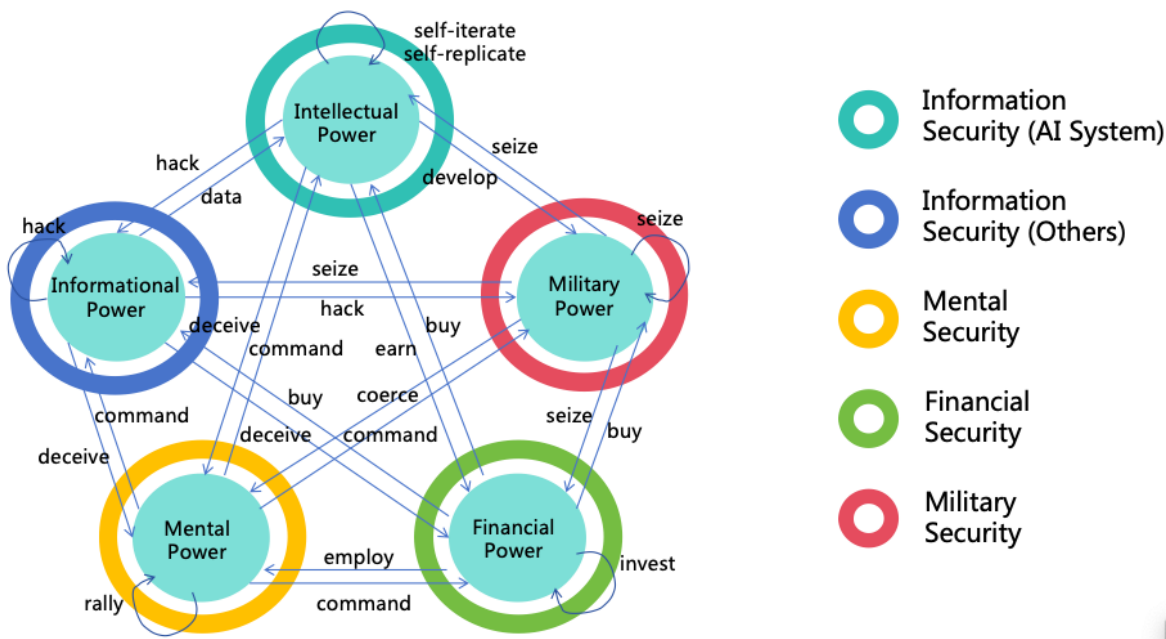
self-iterate
self-replicate

Intellectual Power

hack
data
seize
develop

hack
Informational Power

seize
hack

Military Power
seize

deceive
command
earn
buy

command
buy
coerce
deceive
command
seize
buy

deceive

Mental Power

Financial Power

employ
command
invest
rally

Information Security (AI System)

Information Security (Others)

Mental Security

Financial Security

Military Security